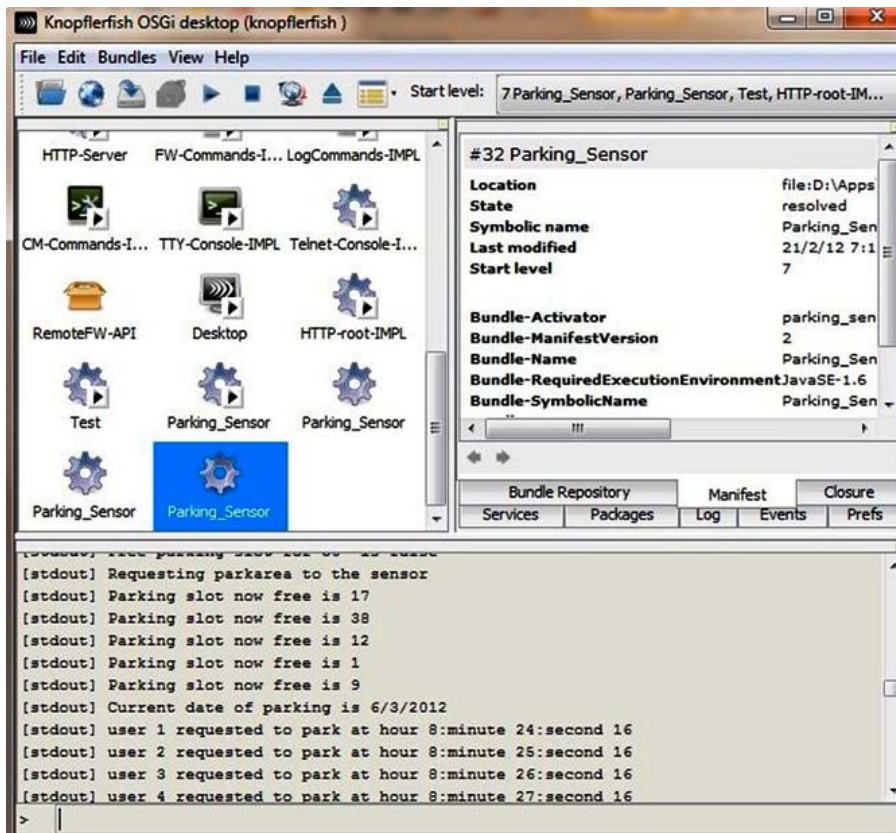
Knopflerfish OSGi desktop (knopflerfish )

File Edit Bundles View Help

Start level: 7 Parking_Sensor, Parking_Sensor, Test, HTTP-root-IM...

HTTP-Server FW-Commands-I... LogCommands-IMPL
CM-Commands-I... TTY-Console-IMPL Telnet-Console-I...
RemoteFW-API Desktop HTTP-root-IMPL
Test Parking_Sensor Parking_Sensor
Parking_Sensor Parking_Sensor

#32 Parking_Sensor

| | |
|---|---|
| Location | file:D:\Apps |
| State | resolved |
| Symbolic name | Parking_Sen |
| Last modified | 21/2/12 7:1 |
| Start level | 7 |
| Bundle-Activator | parking_sen |
| Bundle-ManifestVersion | 2 |
| Bundle-Name | Parking_Sen |
| Bundle-RequiredExecutionEnvironment | JavaSE-1.6 |
| Bundle-SymbolicName | Parking_Sen |

Bundle Repository Manifest Closure
Services Packages Log Events Prefs

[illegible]
[stdout] Requesting parkarea to the sensor
[stdout] Parking slot now free is 17
[stdout] Parking slot now free is 38
[stdout] Parking slot now free is 12
[stdout] Parking slot now free is 1
[stdout] Parking slot now free is 9
[stdout] Current date of parking is 6/3/2012
[stdout] user 1 requested to park at hour 8:minute 24:second 16
[stdout] user 2 requested to park at hour 8:minute 25:second 16
[stdout] user 3 requested to park at hour 8:minute 26:second 16
[stdout] user 4 requested to park at hour 8:minute 27:second 16
>